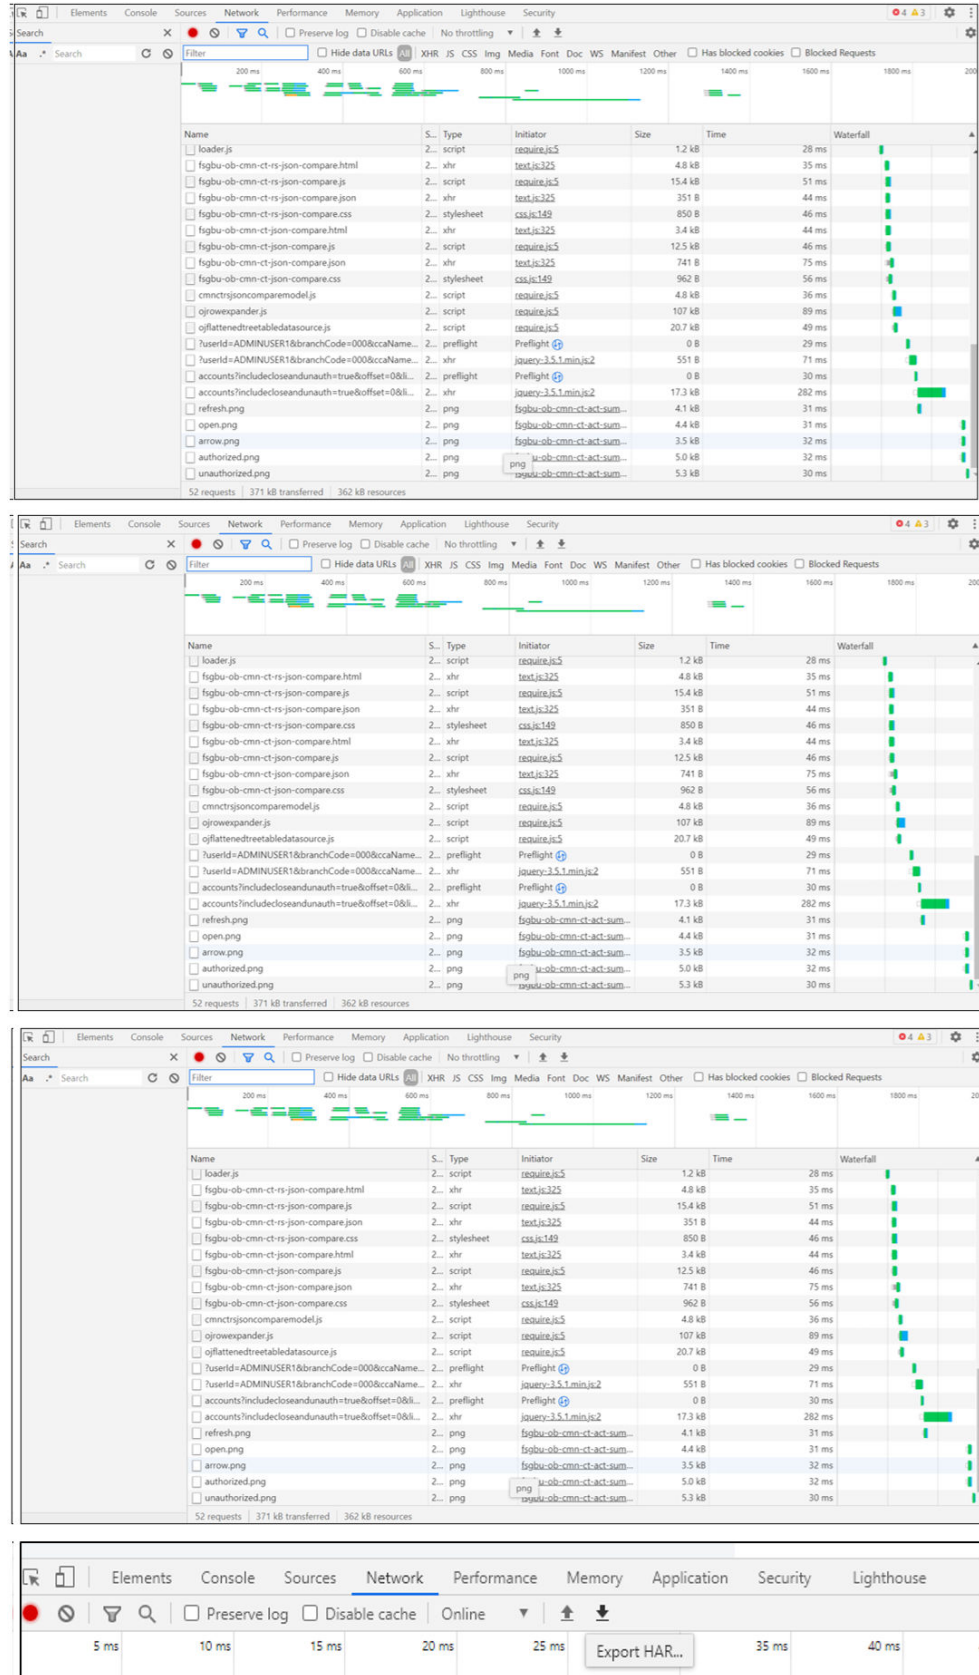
Elements Console Sources Network Performance Memory Application Lighthouse Security 4 3

Search Preserve log Disable cache No throttling

Aa Search Filter Hide data URLs All XHR JS CSS Img Media Font Doc WS Manifest Other Has blocked cookies Blocked Requests

200 ms 400 ms 600 ms 800 ms 1000 ms 1200 ms 1400 ms 1600 ms 1800 ms 200

| Name | S... | Type | Initiator | Size | Time | Waterfall |
|---|---|---|---|---|---|---|
| loader.js | 2... | script | require.js:5 | 1.2 kB | 28 ms | |
| fsgbu-ob-cmn-ct-rs-json-compare.html | 2... | xhr | text.js:325 | 4.8 kB | 35 ms | |
| fsgbu-ob-cmn-ct-rs-json-compare.js | 2... | script | require.js:5 | 15.4 kB | 51 ms | |
| fsgbu-ob-cmn-ct-rs-json-compare.json | 2... | xhr | text.js:325 | 351 B | 44 ms | |
| fsgbu-ob-cmn-ct-rs-json-compare.css | 2... | stylesheet | css.js:149 | 850 B | 46 ms | |
| fsgbu-ob-cmn-ct-json-compare.html | 2... | xhr | text.js:325 | 3.4 kB | 44 ms | |
| fsgbu-ob-cmn-ct-json-compare.js | 2... | script | require.js:5 | 12.5 kB | 46 ms | |
| fsgbu-ob-cmn-ct-json-compare.json | 2... | xhr | text.js:325 | 741 B | 75 ms | |
| fsgbu-ob-cmn-ct-json-compare.css | 2... | stylesheet | css.js:149 | 962 B | 56 ms | |
| cmnctrsjsoncomparemodel.js | 2... | script | require.js:5 | 4.8 kB | 36 ms | |
| ojrowexpander.js | 2... | script | require.js:5 | 107 kB | 89 ms | |
| ojflattenedtreetabledatasource.js | 2... | script | require.js:5 | 20.7 kB | 49 ms | |
| ?userId=ADMINUSER1&branchCode=000&ccaName... | 2... | preflight | Preflight | 0 B | 29 ms | |
| ?userId=ADMINUSER1&branchCode=000&ccaName... | 2... | xhr | jquery-3.5.1.min.js:2 | 551 B | 71 ms | |
| accounts?includecloseandunauth=true&offset=0&li... | 2... | preflight | Preflight | 0 B | 30 ms | |
| accounts?includecloseandunauth=true&offset=0&li... | 2... | xhr | jquery-3.5.1.min.js:2 | 17.3 kB | 282 ms | |
| refresh.png | 2... | png | fsgbu-ob-cmn-ct-act-sum.... | 4.1 kB | 31 ms | |
| open.png | 2... | png | fsgbu-ob-cmn-ct-act-sum.... | 4.4 kB | 31 ms | |
| arrow.png | 2... | png | fsgbu-ob-cmn-ct-act-sum.... | 3.5 kB | 32 ms | |
| authorized.png | 2... | png | png u-ob-cmn-ct-act-sum.... | 5.0 kB | 32 ms | |
| unauthorized.png | 2... | png | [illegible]-ob-cmn-ct-act-sum.... | 5.3 kB | 30 ms | |

52 requests | 371 kB transferred | 362 kB resources

Elements Console Sources Network Performance Memory Application Lighthouse Security 4 3

Search Preserve log Disable cache No throttling

Aa Search Filter Hide data URLs All XHR JS CSS Img Media Font Doc WS Manifest Other Has blocked cookies Blocked Requests

200 ms 400 ms 600 ms 800 ms 1000 ms 1200 ms 1400 ms 1600 ms 1800 ms 200

| Name | S... | Type | Initiator | Size | Time | Waterfall |
|---|---|---|---|---|---|---|
| loader.js | 2... | script | require.js:5 | 1.2 kB | 28 ms | |
| fsgbu-ob-cmn-ct-rs-json-compare.html | 2... | xhr | text.js:325 | 4.8 kB | 35 ms | |
| fsgbu-ob-cmn-ct-rs-json-compare.js | 2... | script | require.js:5 | 15.4 kB | 51 ms | |
| fsgbu-ob-cmn-ct-rs-json-compare.json | 2... | xhr | text.js:325 | 351 B | 44 ms | |
| fsgbu-ob-cmn-ct-rs-json-compare.css | 2... | stylesheet | css.js:149 | 850 B | 46 ms | |
| fsgbu-ob-cmn-ct-json-compare.html | 2... | xhr | text.js:325 | 3.4 kB | 44 ms | |
| fsgbu-ob-cmn-ct-json-compare.js | 2... | script | require.js:5 | 12.5 kB | 46 ms | |
| fsgbu-ob-cmn-ct-json-compare.json | 2... | xhr | text.js:325 | 741 B | 75 ms | |
| fsgbu-ob-cmn-ct-json-compare.css | 2... | stylesheet | css.js:149 | 962 B | 56 ms | |
| cmnctrsjsoncomparemodel.js | 2... | script | require.js:5 | 4.8 kB | 36 ms | |
| ojrowexpander.js | 2... | script | require.js:5 | 107 kB | 89 ms | |
| ojflattenedtreetabledatasource.js | 2... | script | require.js:5 | 20.7 kB | 49 ms | |
| ?userId=ADMINUSER1&branchCode=000&ccaName... | 2... | preflight | Preflight | 0 B | 29 ms | |
| ?userId=ADMINUSER1&branchCode=000&ccaName... | 2... | xhr | jquery-3.5.1.min.js:2 | 551 B | 71 ms | |
| accounts?includecloseandunauth=true&offset=0&li... | 2... | preflight | Preflight | 0 B | 30 ms | |
| accounts?includecloseandunauth=true&offset=0&li... | 2... | xhr | jquery-3.5.1.min.js:2 | 17.3 kB | 282 ms | |
| refresh.png | 2... | png | fsgbu-ob-cmn-ct-act-sum.... | 4.1 kB | 31 ms | |
| open.png | 2... | png | fsgbu-ob-cmn-ct-act-sum.... | 4.4 kB | 31 ms | |
| arrow.png | 2... | png | fsgbu-ob-cmn-ct-act-sum.... | 3.5 kB | 32 ms | |
| authorized.png | 2... | png | png u-ob-cmn-ct-act-sum.... | 5.0 kB | 32 ms | |
| unauthorized.png | 2... | png | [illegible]-ob-cmn-ct-act-sum.... | 5.3 kB | 30 ms | |

52 requests | 371 kB transferred | 362 kB resources

Elements Console Sources Network Performance Memory Application Lighthouse Security 4 3

Search Preserve log Disable cache No throttling

Aa Search Filter Hide data URLs All XHR JS CSS Img Media Font Doc WS Manifest Other Has blocked cookies Blocked Requests

200 ms 400 ms 600 ms 800 ms 1000 ms 1200 ms 1400 ms 1600 ms 1800 ms 20

| Name | S... | Type | Initiator | Size | Time | Waterfall |
|---|---|---|---|---|---|---|
| loader.js | 2... | script | require.js:5 | 1.2 kB | 28 ms | |
| fsgbu-ob-cmn-ct-rs-json-compare.html | 2... | xhr | text.js:325 | 4.8 kB | 35 ms | |
| fsgbu-ob-cmn-ct-rs-json-compare.js | 2... | script | require.js:5 | 15.4 kB | 51 ms | |
| fsgbu-ob-cmn-ct-rs-json-compare.json | 2... | xhr | text.js:325 | 351 B | 44 ms | |
| fsgbu-ob-cmn-ct-rs-json-compare.css | 2... | stylesheet | css.js:149 | 850 B | 46 ms | |
| fsgbu-ob-cmn-ct-json-compare.html | 2... | xhr | text.js:325 | 3.4 kB | 44 ms | |
| fsgbu-ob-cmn-ct-json-compare.js | 2... | script | require.js:5 | 12.5 kB | 46 ms | |
| fsgbu-ob-cmn-ct-json-compare.json | 2... | xhr | text.js:325 | 741 B | 75 ms | |
| fsgbu-ob-cmn-ct-json-compare.css | 2... | stylesheet | css.js:149 | 962 B | 56 ms | |
| cmnctrsjsoncomparemodel.js | 2... | script | require.js:5 | 4.8 kB | 36 ms | |
| ojrowexpander.js | 2... | script | require.js:5 | 107 kB | 89 ms | |
| ojflattenedtreetabledatasource.js | 2... | script | require.js:5 | 20.7 kB | 49 ms | |
| ?userId=ADMINUSER1&branchCode=000&ccaName... | 2... | preflight | Preflight | 0 B | 29 ms | |
| ?userId=ADMINUSER1&branchCode=000&ccaName... | 2... | xhr | jquery-3.5.1.min.js:2 | 551 B | 71 ms | |
| accounts?includecloseandunauth=true&offset=0&li... | 2... | preflight | Preflight | 0 B | 30 ms | |
| accounts?includecloseandunauth=true&offset=0&li... | 2... | xhr | jquery-3.5.1.min.js:2 | 17.3 kB | 282 ms | |
| refresh.png | 2... | png | fsgbu-ob-cmn-ct-act-sum.... | 4.1 kB | 31 ms | |
| open.png | 2... | png | fsgbu-ob-cmn-ct-act-sum.... | 4.4 kB | 31 ms | |
| arrow.png | 2... | png | fsgbu-ob-cmn-ct-act-sum.... | 3.5 kB | 32 ms | |
| authorized.png | 2... | png | png u-ob-cmn-ct-act-sum.... | 5.0 kB | 32 ms | |
| unauthorized.png | 2... | png | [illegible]-ob-cmn-ct-act-sum.... | 5.3 kB | 30 ms | |

52 requests | 371 kB transferred | 362 kB resources

Elements Console Sources Network Performance Memory Application Security Lighthouse

Preserve log Disable cache Online

5 ms 10 ms 15 ms 20 ms 25 ms Export HAR... 35 ms 40 ms